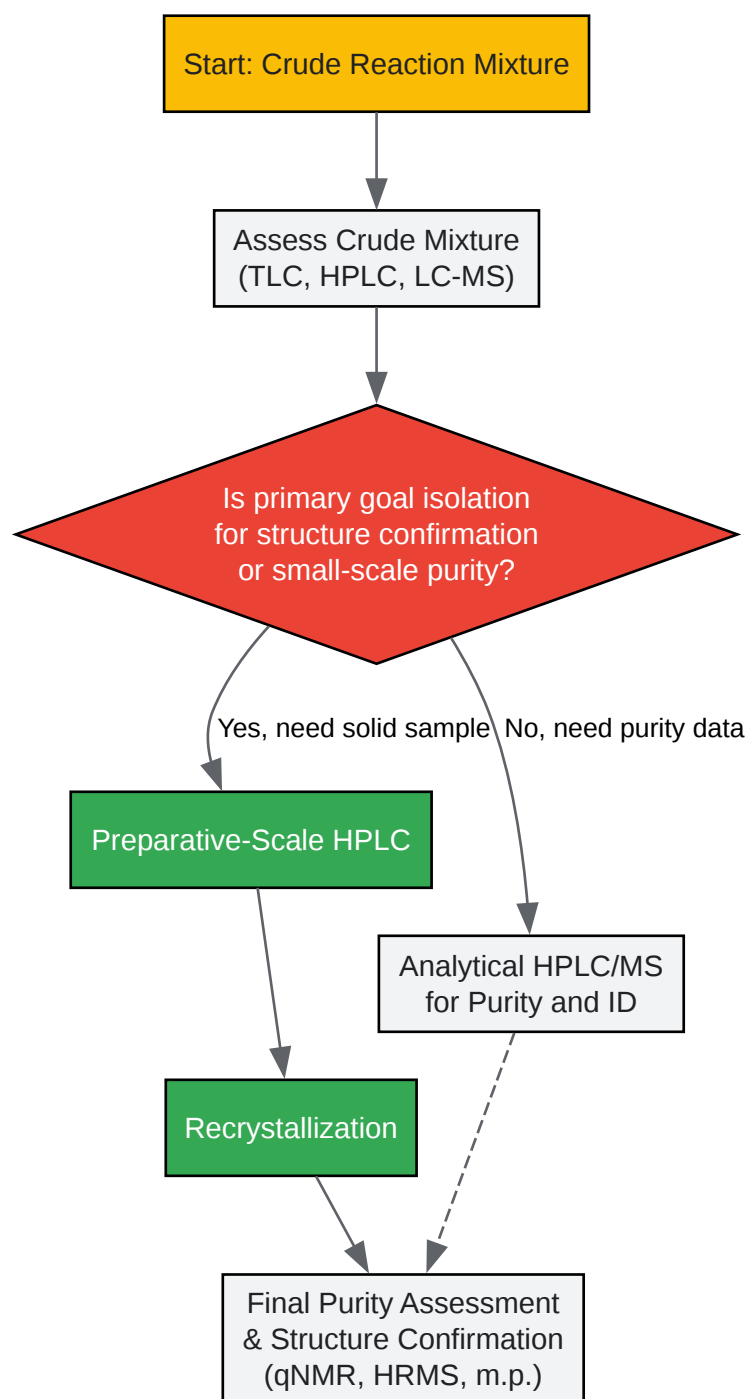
Start: Crude Reaction Mixture

Assess Crude Mixture (TLC, HPLC, LC-MS)

Is primary goal isolation for structure confirmation or small-scale purity?

Yes, need solid sample

No, need purity data

Preparative-Scale HPLC

Analytical HPLC/MS for Purity and ID

Recrystallization

Final Purity Assessment & Structure Confirmation (qNMR, HRMS, m.p.)